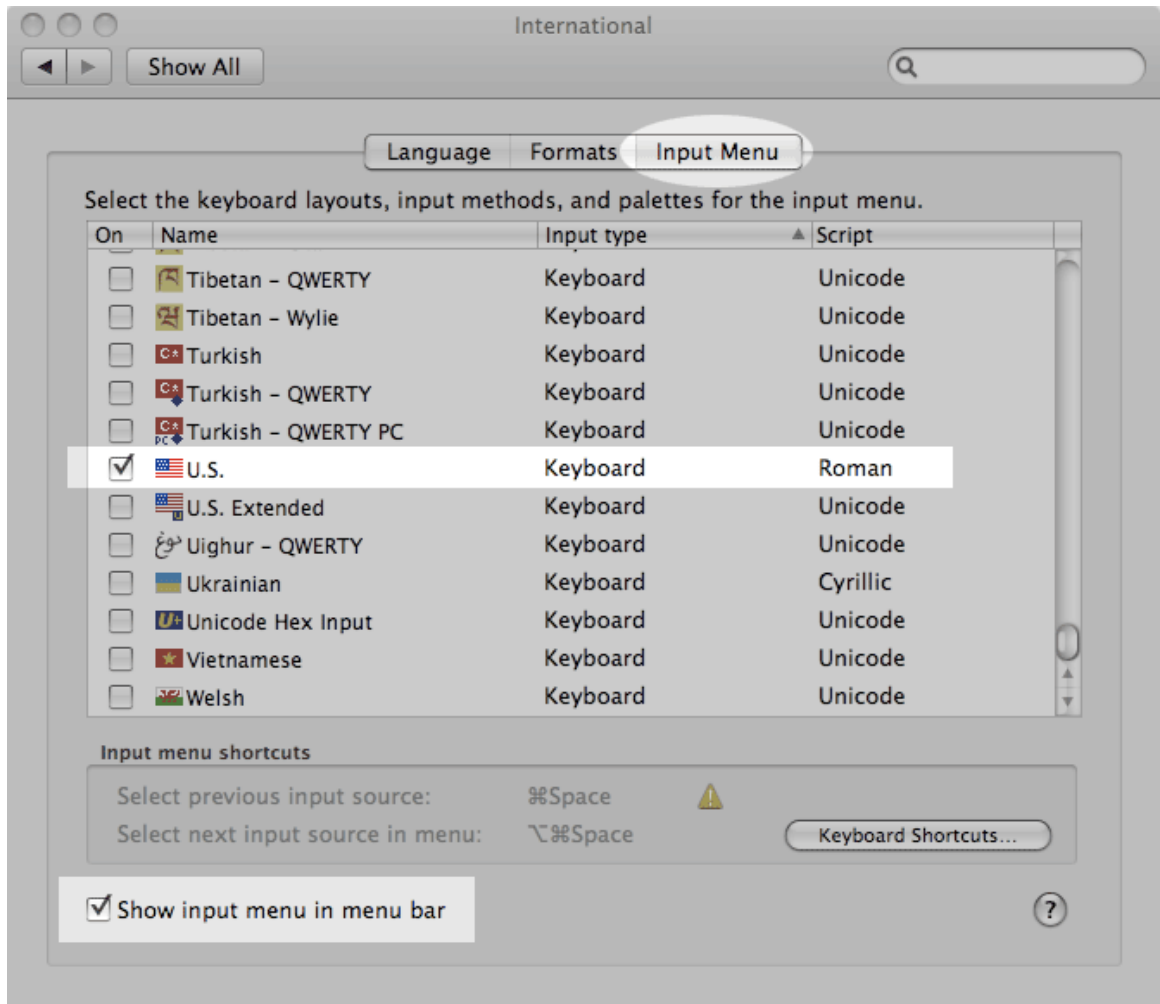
International

Show All

Language | Formats | Input Menu

Select the keyboard layouts, input methods, and palettes for the input menu.

| On | Name | Input type | Script |
|---|---|---|---|
| ☐ | Tibetan – QWERTY | Keyboard | Unicode |
| ☐ | Tibetan – Wylie | Keyboard | Unicode |
| ☐ | Turkish | Keyboard | Unicode |
| ☐ | Turkish – QWERTY | Keyboard | Unicode |
| ☐ | Turkish – QWERTY PC | Keyboard | Unicode |
| ☑ | U.S. | Keyboard | Roman |
| ☐ | U.S. Extended | Keyboard | Unicode |
| ☐ | Uighur – QWERTY | Keyboard | Unicode |
| ☐ | Ukrainian | Keyboard | Cyrillic |
| ☐ | Unicode Hex Input | Keyboard | Unicode |
| ☐ | Vietnamese | Keyboard | Unicode |
| ☐ | Welsh | Keyboard | Unicode |

Input menu shortcuts

Select previous input source: ⌘Space

Select next input source in menu: ⌥⌘Space

Keyboard Shortcuts...

☑ Show input menu in menu bar

?